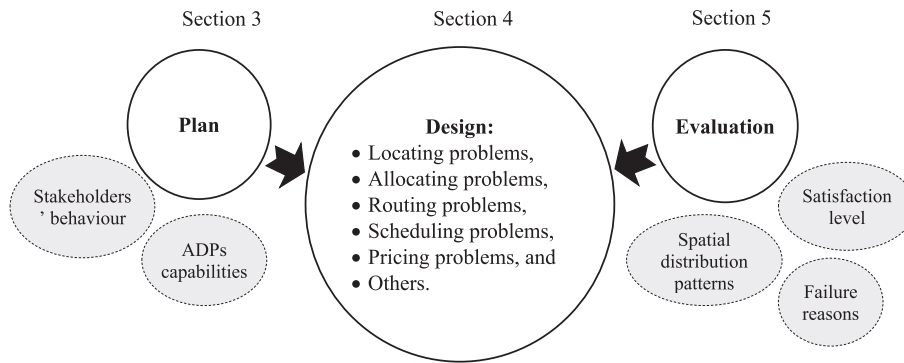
Section 3

Section 4

Section 5

Plan

Stakeholders ' behaviour

ADPs capabilities

Design:
• Locating problems,
• Allocating problems,
• Routing problems,
• Scheduling problems,
• Pricing problems, and
• Others.

Evaluation

Satisfaction level

Spatial distribution patterns

Failure reasons